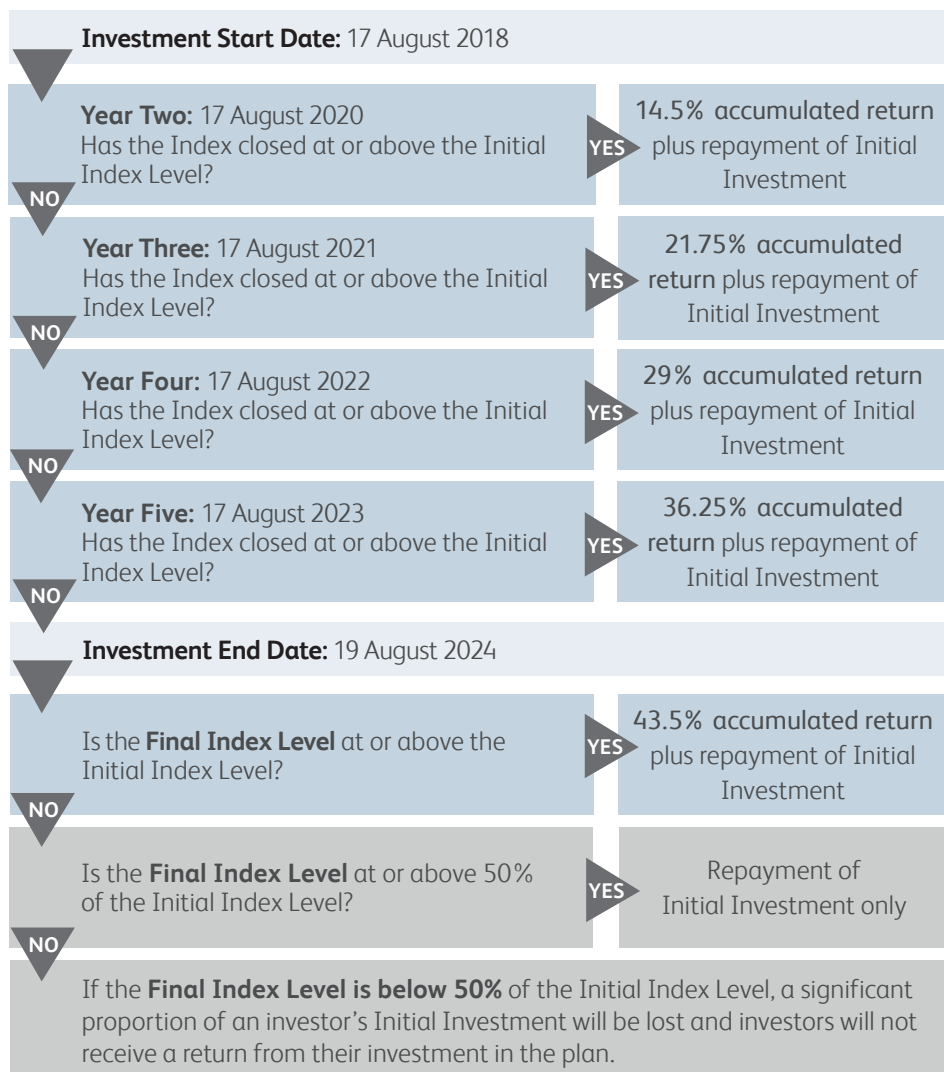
Investment Start Date: 17 August 2018

Year Two: 17 August 2020
Has the Index closed at or above the Initial Index Level?

YES

14.5% accumulated return plus repayment of Initial Investment

NO

Year Three: 17 August 2021
Has the Index closed at or above the Initial Index Level?

YES

21.75% accumulated return plus repayment of Initial Investment

NO

Year Four: 17 August 2022
Has the Index closed at or above the Initial Index Level?

YES

29% accumulated return plus repayment of Initial Investment

NO

Year Five: 17 August 2023
Has the Index closed at or above the Initial Index Level?

YES

36.25% accumulated return plus repayment of Initial Investment

NO

Investment End Date: 19 August 2024

Is the Final Index Level at or above the Initial Index Level?

YES

43.5% accumulated return plus repayment of Initial Investment

NO

Is the Final Index Level at or above 50% of the Initial Index Level?

YES

Repayment of Initial Investment only

NO

If the Final Index Level is below 50% of the Initial Index Level, a significant proportion of an investor's Initial Investment will be lost and investors will not receive a return from their investment in the plan.